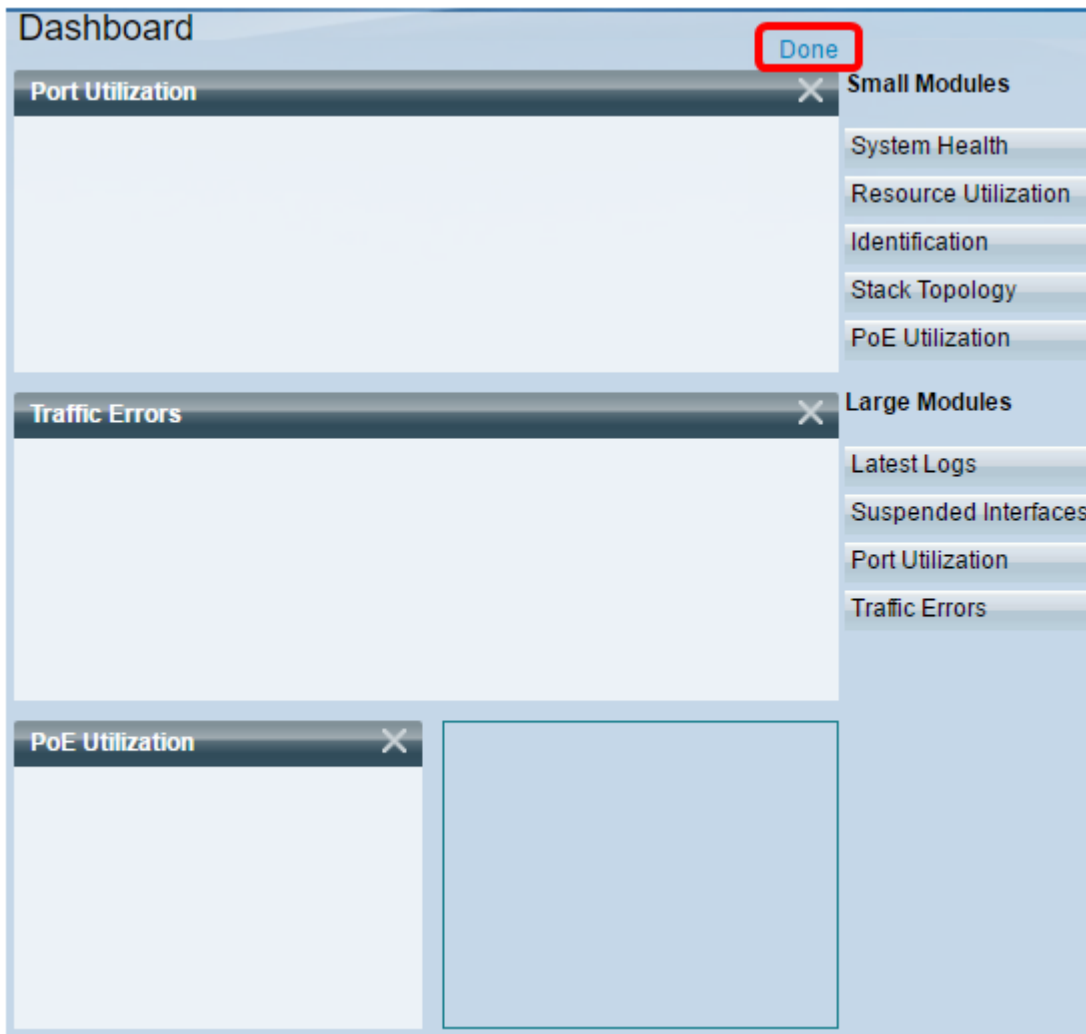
Dashboard

Done

Port Utilization

Traffic Errors

PoE Utilization

Small Modules

System Health

Resource Utilization

Identification

Stack Topology

PoE Utilization

Large Modules

Latest Logs

Suspended Interfaces

Port Utilization

Traffic Errors